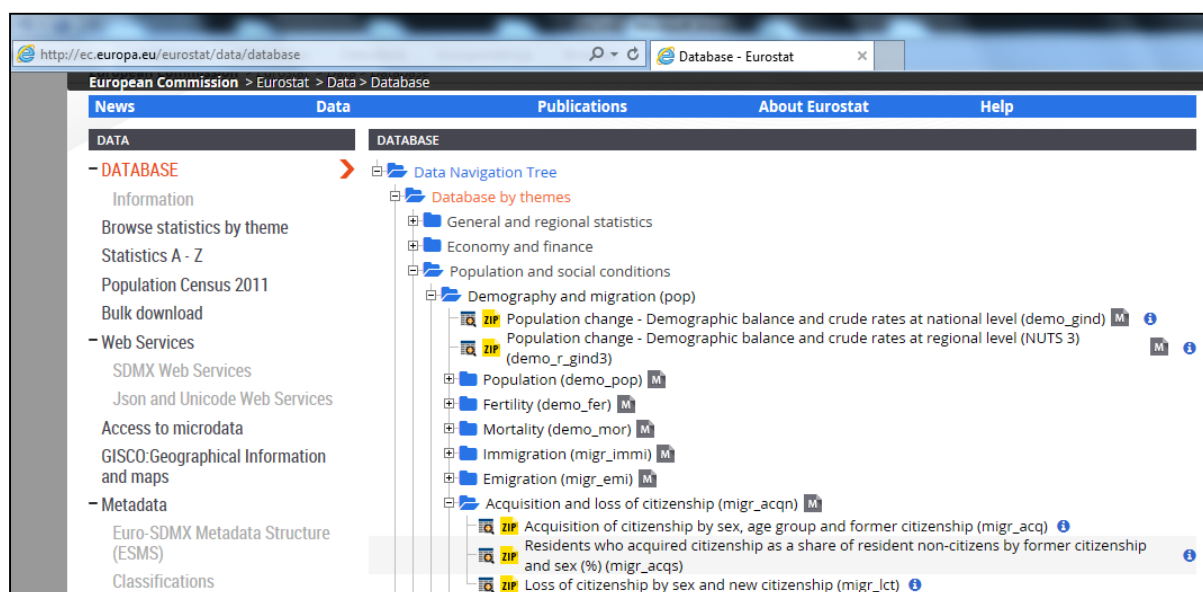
http://ec.europa.eu/eurostat/data/database

Database - Eurostat

European Commission > Eurostat > Data > Database

News Data Publications About Eurostat Help

DATA

− DATABASE

Information

Browse statistics by theme

Statistics A - Z

Population Census 2011

Bulk download

− Web Services

SDMX Web Services

Json and Unicode Web Services

Access to microdata

GISCO:Geographical Information and maps

− Metadata

Euro-SDMX Metadata Structure (ESMS)

Classifications

DATABASE

Data Navigation Tree

Database by themes

General and regional statistics

Economy and finance

Population and social conditions

Demography and migration (pop)

ZIP Population change - Demographic balance and crude rates at national level (demo_gind) M

ZIP Population change - Demographic balance and crude rates at regional level (NUTS 3) (demo_r_gind3) M

Population (demo_pop) M

Fertility (demo_fer) M

Mortality (demo_mor) M

Immigration (migr_immi) M

Emigration (migr_emi) M

Acquisition and loss of citizenship (migr_acqn) M

ZIP Acquisition of citizenship by sex, age group and former citizenship (migr_acq)

ZIP Residents who acquired citizenship as a share of resident non-citizens by former citizenship and sex (%) (migr_acqs)

ZIP Loss of citizenship by sex and new citizenship (migr_lct)